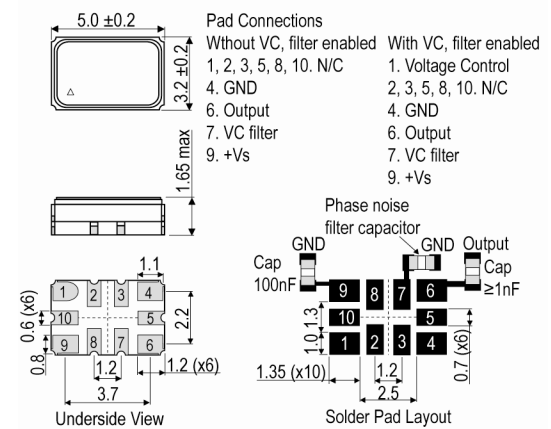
5.0 ±0.2

3.2 ±0.2

1.65 max

Pad Connections

Wthout VC, filter enabled
1, 2, 3, 5, 8, 10. N/C
4. GND
6. Output
7. VC filter
9. +Vs

With VC, filter enabled
1. Voltage Control
2, 3, 5, 8, 10. N/C
4. GND
6. Output
7. VC filter
9. +Vs

1.1
1 2 3 4
10 5
9 8 7 6
0.6 (x6)
0.8
2.2
1.2
3.7
1.2 (x6)
Underside View

Phase noise filter capacitor
GND GND Output
Cap 100nF
Cap ≥1nF
9 8 7 6
10 5
1 2 3 4
1.3
1.0
0.7 (x6)
1.35 (x10)
1.2
2.5
Solder Pad Layout